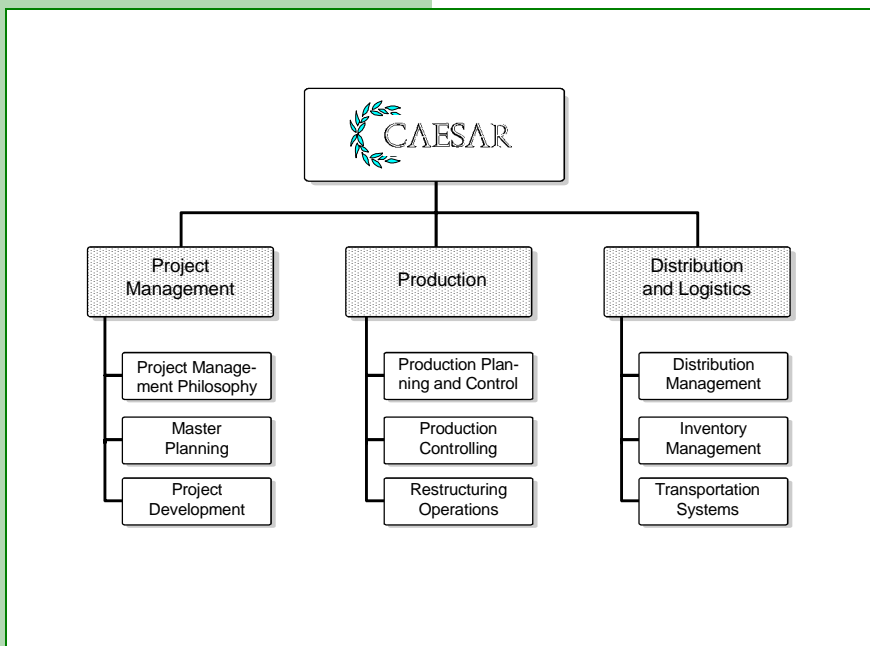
CAESAR

Project Management

Project Management Philosophy

Master Planning

Project Development

Production

Production Planning and Control

Production Controlling

Restructuring Operations

Distribution and Logistics

Distribution Management

Inventory Management

Transportation Systems